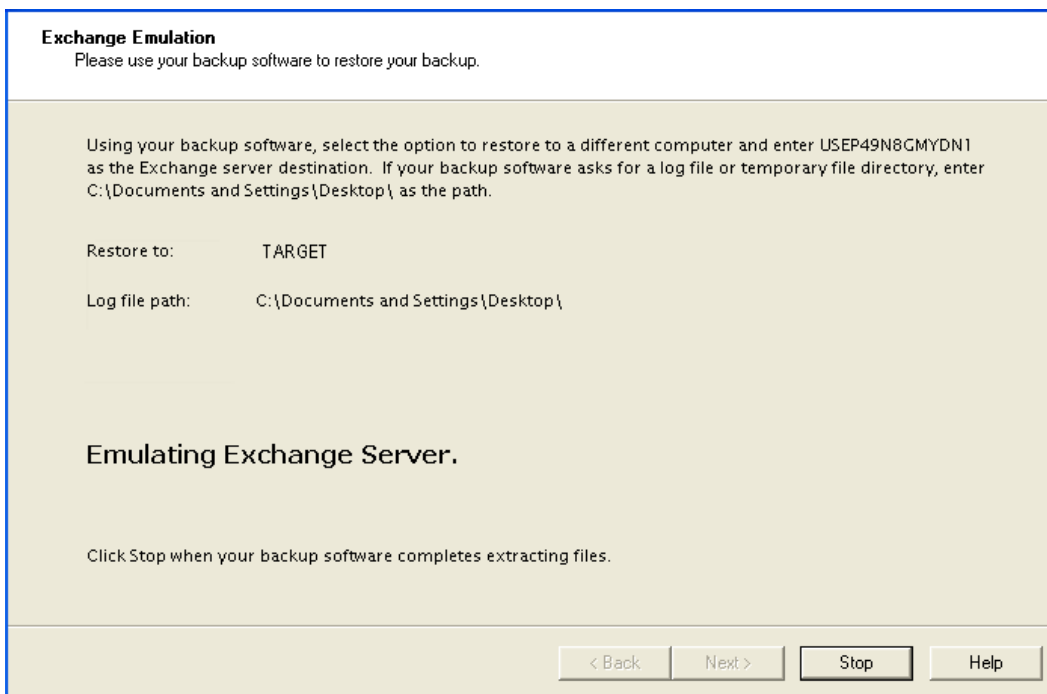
**Exchange Emulation**
Please use your backup software to restore your backup.

Using your backup software, select the option to restore to a different computer and enter USEP49N8GMYDN1 as the Exchange server destination. If your backup software asks for a log file or temporary file directory, enter C:\Documents and Settings\Desktop\ as the path.

Restore to: TARGET

Log file path: C:\Documents and Settings\Desktop\

Emulating Exchange Server.

Click Stop when your backup software completes extracting files.

< Back | Next > | Stop | Help